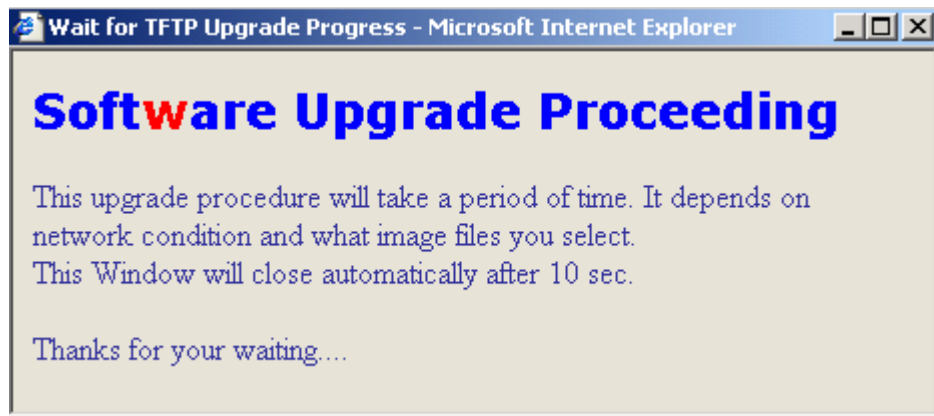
Wait for TFTP Upgrade Progress - Microsoft Internet Explorer

Software Upgrade Proceeding

This upgrade procedure will take a period of time. It depends on network condition and what image files you select.
This Window will close automatically after 10 sec.

Thanks for your waiting....